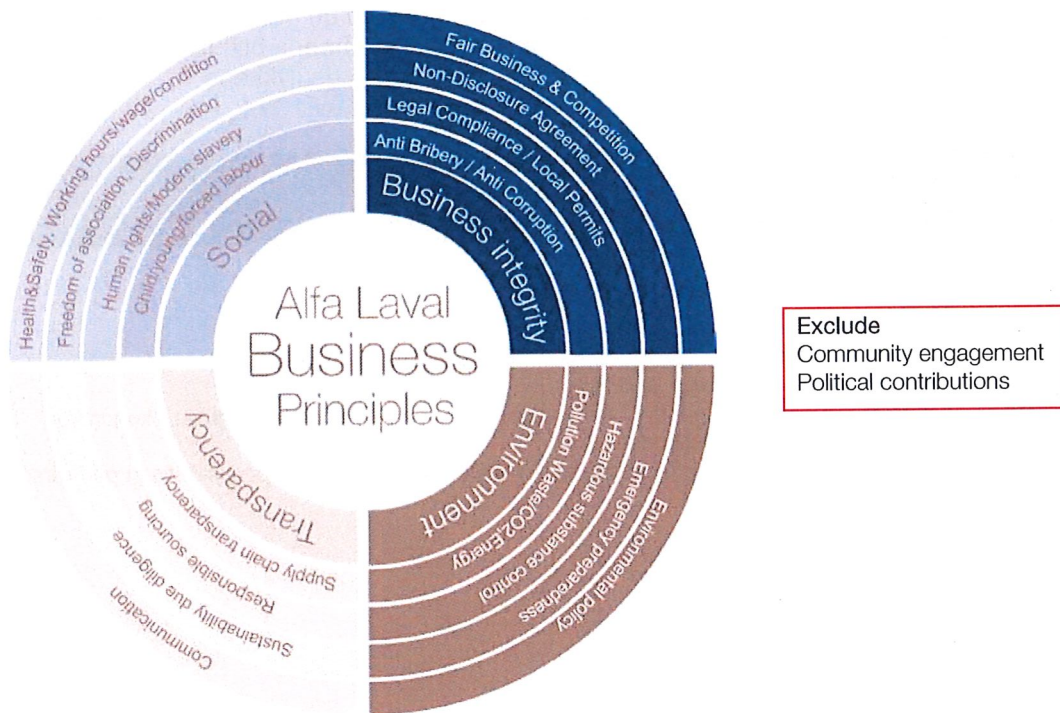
Alfa Laval
Business
Principles

Social
Child/young/forced labour
Human rights/Modern slavery
Freedom of association, Discrimination
Health&Safety, Working hours/wage/condition

Business integrity
Anti Bribery / Anti Corruption
Legal Compliance / Local Permits
Non-Disclosure Agreement
Fair Business & Competition

Environment
Pollution Waste/CO2 Energy
Hazardous substance control
Emergency preparedness
Environmental policy

Transparency
Supply chain transparency
Responsible sourcing
Sustainability due diligence
Communication

Exclude
Community engagement
Political contributions